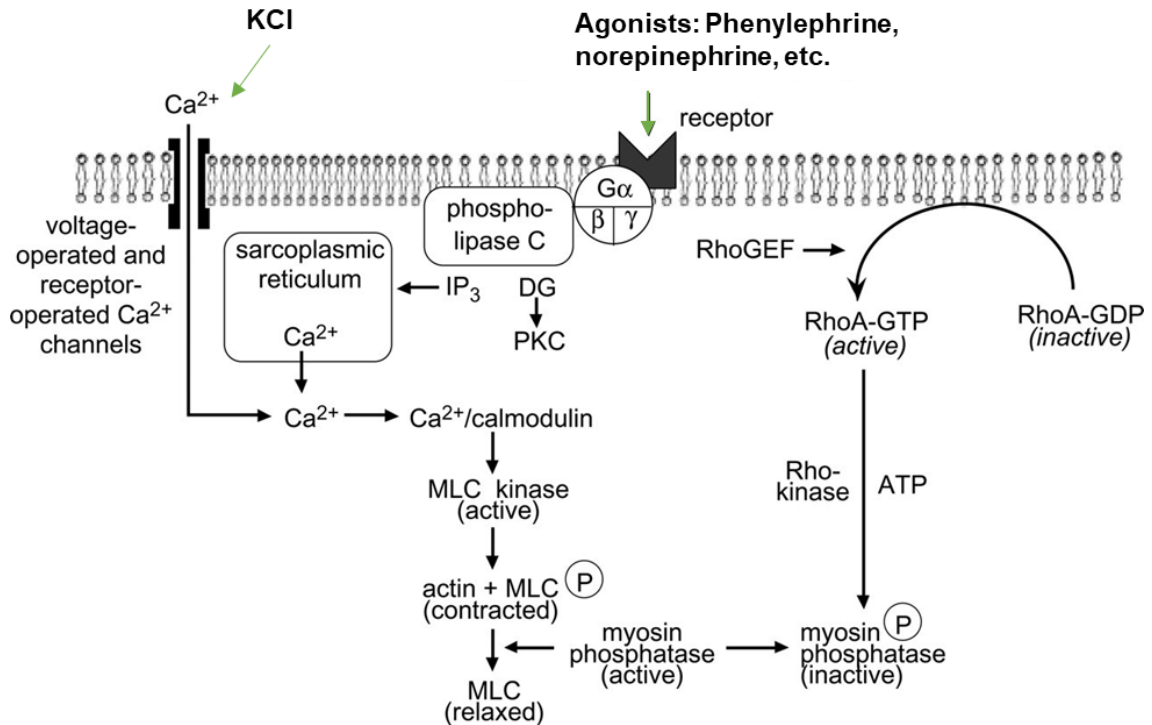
KCl

Agonists: Phenylephrine, norepinephrine, etc.

$Ca^{2+}$

receptor

$G\alpha$

$\beta$ $\gamma$

phospholipase C

voltage-operated and receptor-operated $Ca^{2+}$ channels

sarcoplasmic reticulum

$Ca^{2+}$

$IP_3$

DG

PKC

RhoGEF

RhoA-GTP
(active)

RhoA-GDP
(inactive)

$Ca^{2+}$

$Ca^{2+}$/calmodulin

MLC kinase
(active)

Rho-kinase

ATP

actin + MLC P
(contracted)

MLC
(relaxed)

myosin phosphatase
(active)

myosin P phosphatase
(inactive)